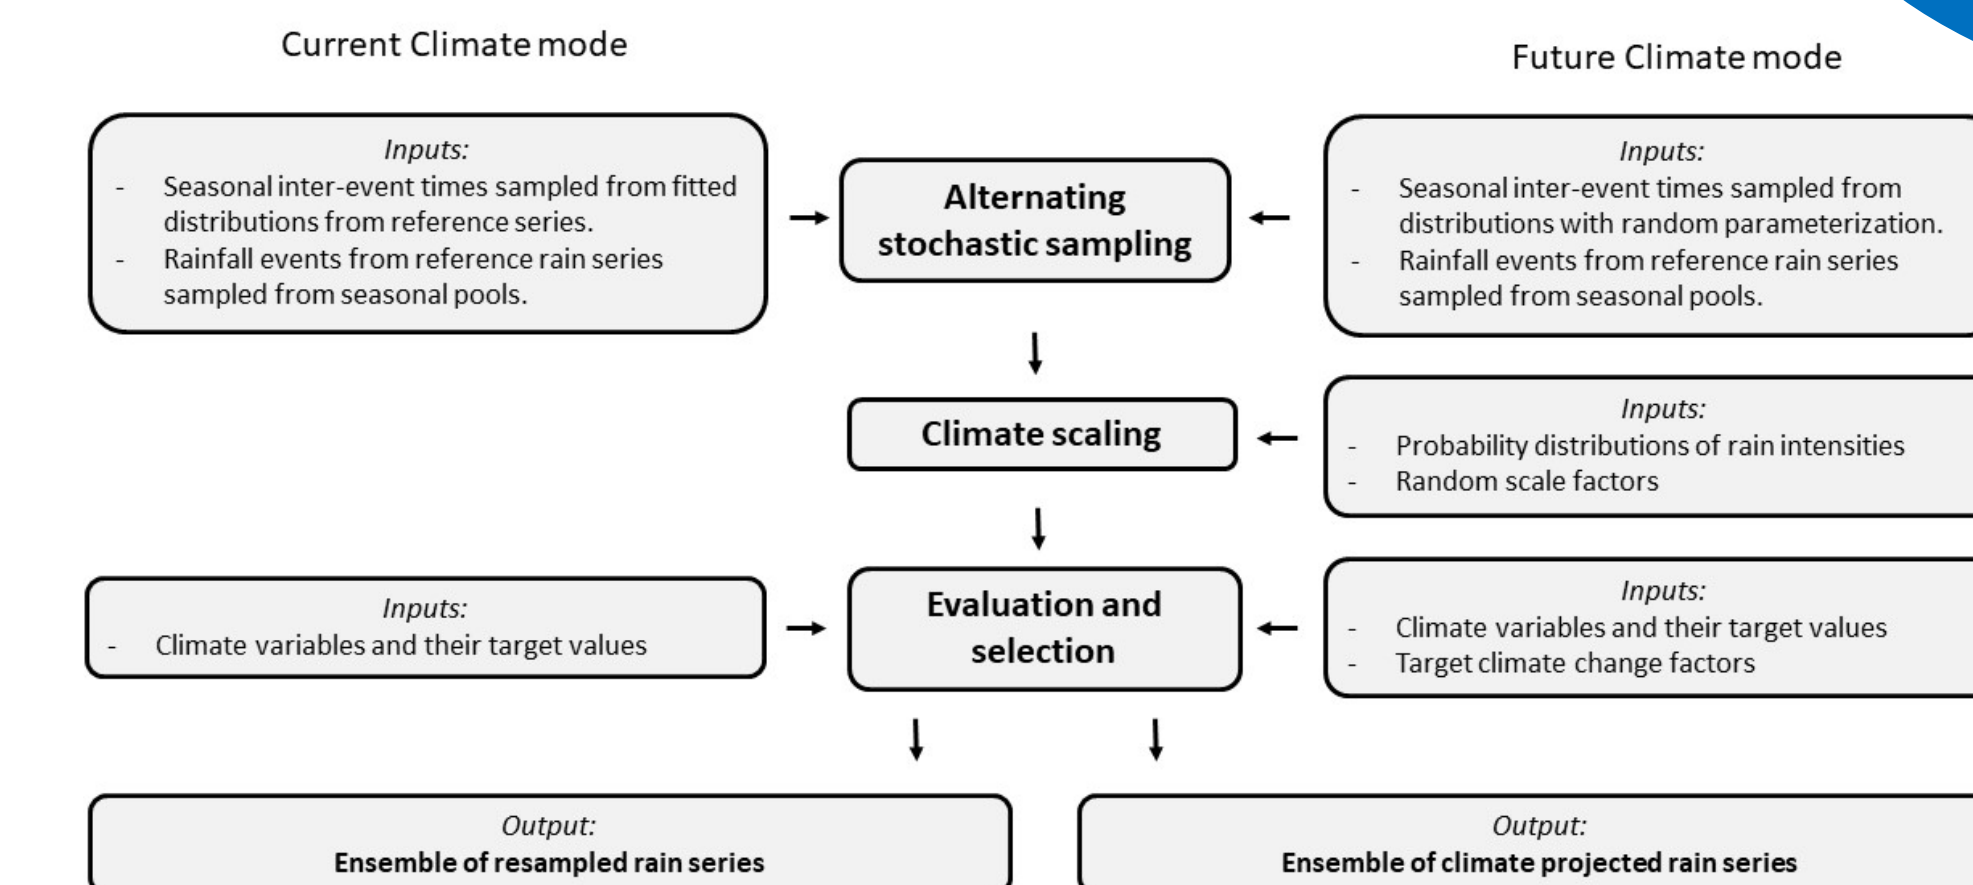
Current Climate mode

Future Climate mode

Inputs:
- Seasonal inter-event times sampled from fitted distributions from reference series.
- Rainfall events from reference rain series sampled from seasonal pools.

Alternating stochastic sampling

Inputs:
- Seasonal inter-event times sampled from distributions with random parameterization.
- Rainfall events from reference rain series sampled from seasonal pools.

Climate scaling

Inputs:
- Probability distributions of rain intensities
- Random scale factors

Inputs:
- Climate variables and their target values

Evaluation and selection

Inputs:
- Climate variables and their target values
- Target climate change factors

Output:
Ensemble of resampled rain series

Output:
Ensemble of climate projected rain series